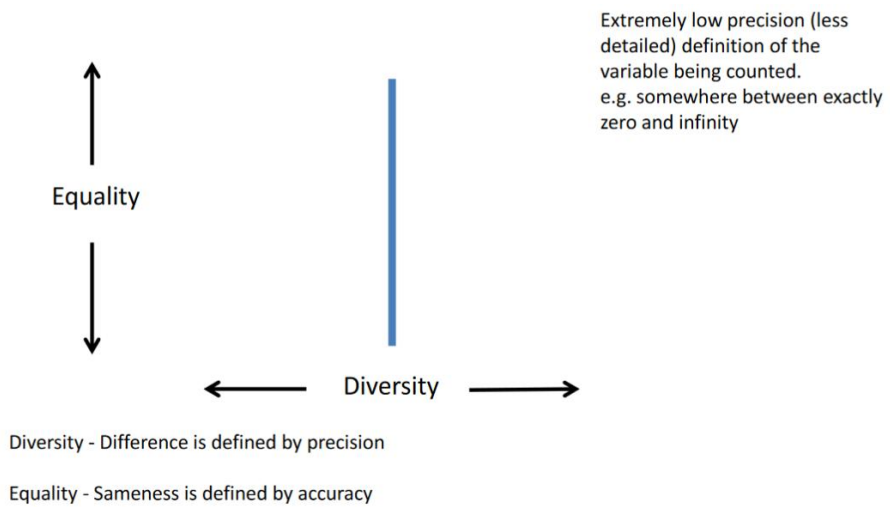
Extremely low precision (less detailed) definition of the variable being counted.
e.g. somewhere between exactly zero and infinity

Equality

Diversity

Diversity - Difference is defined by precision

Equality - Sameness is defined by accuracy